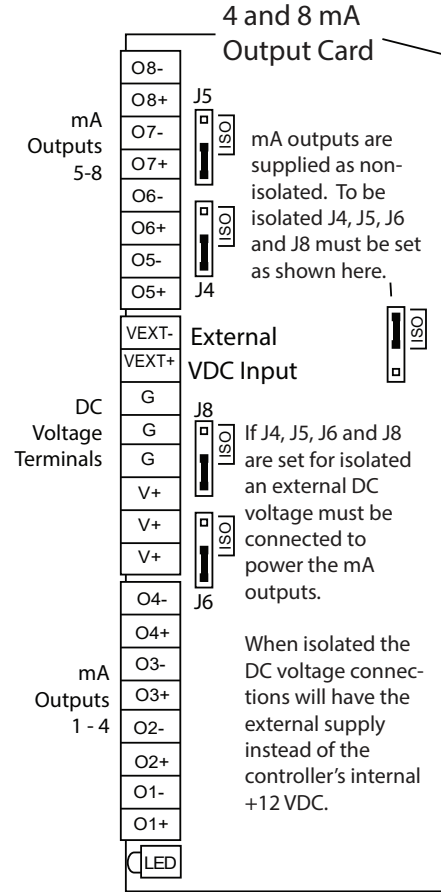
4 and 8 mA
Output Card

mA
Outputs
5-8

O8-
O8+
O7-
O7+
O6-
O6+
O5-
O5+

J5
ISO
ISO
J4

mA outputs are supplied as non-isolated. To be isolated J4, J5, J6 and J8 must be set as shown here.

ISO

VEXT-
VEXT+
External
VDC Input

DC
Voltage
Terminals

G
G
G
V+
V+
V+

J8
ISO
ISO
J6

If J4, J5, J6 and J8 are set for isolated an external DC voltage must be connected to power the mA outputs.

When isolated the DC voltage connections will have the external supply instead of the controller's internal +12 VDC.

mA
Outputs
1 - 4

O4-
O4+
O3-
O3+
O2-
O2+
O1-
O1+

LED